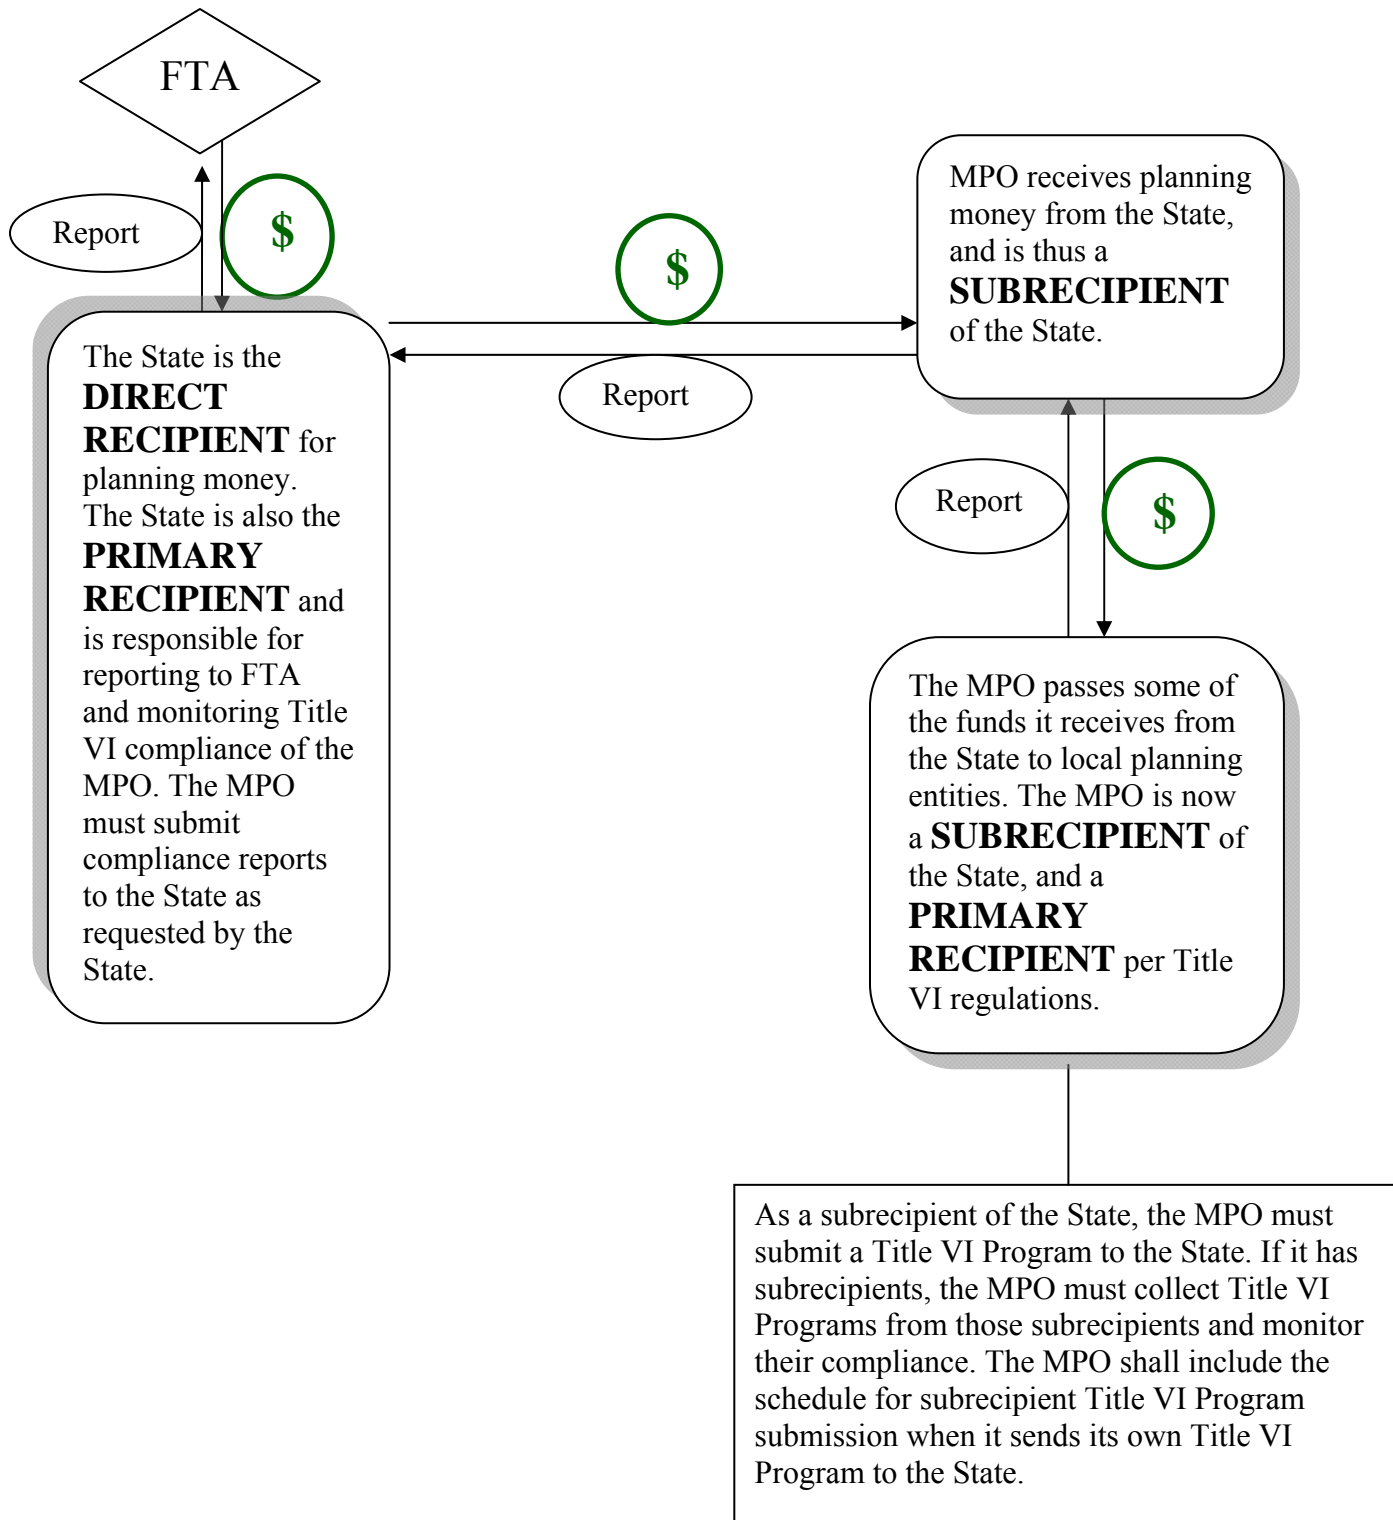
FTA

Report

$

The State is the **DIRECT RECIPIENT** for planning money. The State is also the **PRIMARY RECIPIENT** and is responsible for reporting to FTA and monitoring Title VI compliance of the MPO. The MPO must submit compliance reports to the State as requested by the State.

$

Report

MPO receives planning money from the State, and is thus a **SUBRECIPIENT** of the State.

Report

$

The MPO passes some of the funds it receives from the State to local planning entities. The MPO is now a **SUBRECIPIENT** of the State, and a **PRIMARY RECIPIENT** per Title VI regulations.

As a subrecipient of the State, the MPO must submit a Title VI Program to the State. If it has subrecipients, the MPO must collect Title VI Programs from those subrecipients and monitor their compliance. The MPO shall include the schedule for subrecipient Title VI Program submission when it sends its own Title VI Program to the State.